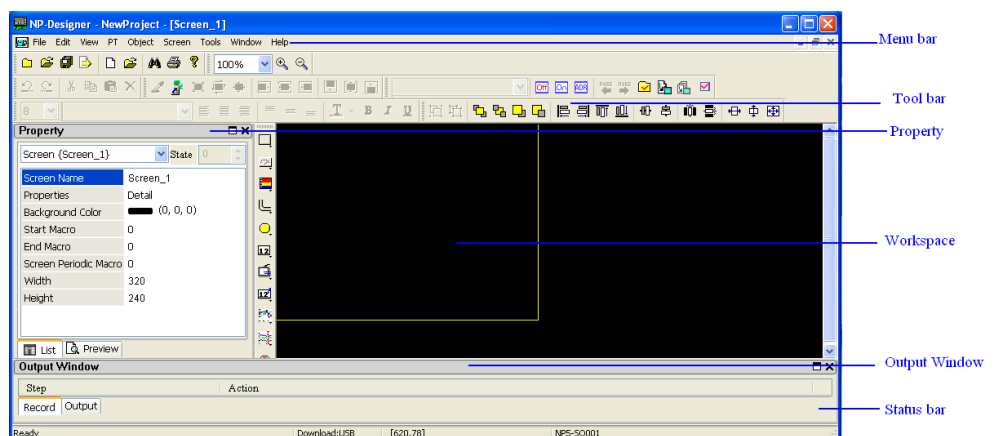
NP-Designer - NewProject - [Screen_1]

File Edit View PT Object Screen Tools Window Help

100%

Property

Screen {Screen_1} State 0

| Screen Name | Screen_1 |
|---|---|
| Properties | Detail |
| Background Color | (0, 0, 0) |
| Start Macro | 0 |
| End Macro | 0 |
| Screen Periodic Macro | 0 |
| Width | 320 |
| Height | 240 |

List Preview

Output Window

Step Action

Record Output

Ready Download:USB [620,78] NP5-SQ001

Menu bar

Tool bar

Property

Workspace

Output Window

Status bar